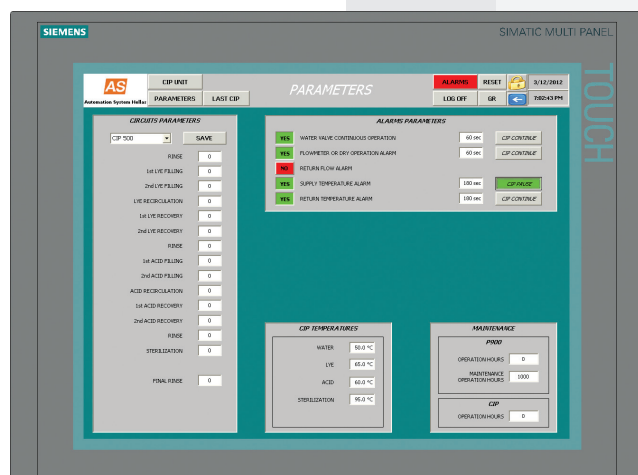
SIEMENS

SIMATIC MULTI PANEL

TOUCH

AS
Automation Systems Hellas

CIP UNIT

PARAMETERS

LAST CIP

PARAMETERS

ALARMS

RESET

3/12/2012

LOG OFF

GR

7:02:43 PM

CIRCUITS PARAMETERS

CIP 500

SAVE

| | |
|---|---|
| RINSE | 0 |
| 1st LYE FILLING | 0 |
| 2nd LYE FILLING | 0 |
| LYE RECIRCULATION | 0 |
| 1st LYE RECOVERY | 0 |
| 2nd LYE RECOVERY | 0 |
| RINSE | 0 |
| 1st ACID FILLING | 0 |
| 2nd ACID FILLING | 0 |
| ACID RECIRCULATION | 0 |
| 1st ACID RECOVERY | 0 |
| 2nd ACID RECOVERY | 0 |
| RINSE | 0 |
| STERILIZATION | 0 |
| FINAL RINSE | 0 |

ALARMS PARAMETERS

| | | | |
|---|---|---|---|
| YES | WATER VALVE CONTINUOUS OPERATION | 60 sec | CIP CONTINUE |
| YES | FLOWMETER OR DRY OPERATION ALARM | 60 sec | CIP CONTINUE |
| NO | RETURN FLOW ALARM | | |
| YES | SUPPLY TEMPERATURE ALARM | 100 sec | CIP PAUSE |
| YES | RETURN TEMPERATURE ALARM | 100 sec | CIP CONTINUE |

CIP TEMPERATURES

| | |
|---|---|
| WATER | 50.0 °C |
| LYE | 60.0 °C |
| ACID | 60.0 °C |
| STERILIZATION | 95.0 °C |

MAINTENANCE

P100

OPERATION HOURS 0

MAINTENANCE OPERATION HOURS 1000

CIP

OPERATION HOURS 0